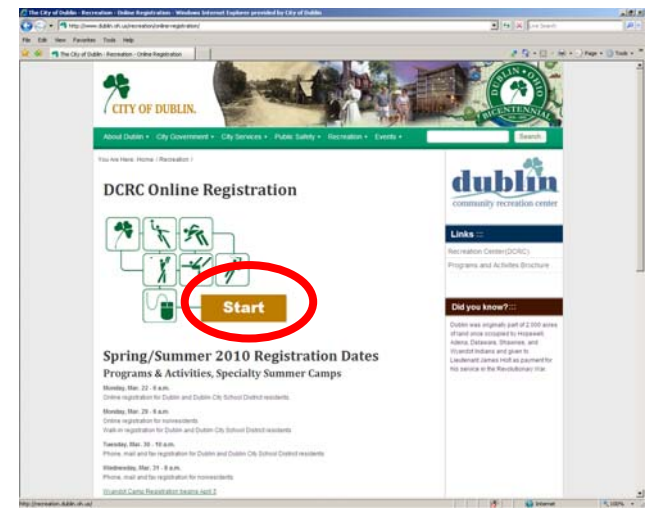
The City of Dublin - Recreation - Online Registration - Windows Internet Explorer provided by City of Dublin

http://www.dublin.oh.us/recreation/online-registration/

Live Search

File Edit View Favorites Tools Help

The City of Dublin - Recreation - Online Registration

Page Tools

CITY OF DUBLIN.

DUBLIN OHIO BICENTENNIAL

About Dublin City Government City Services Public Safety Recreation Events

Search

You Are Here: Home / Recreation /

DCRC Online Registration

Start

dublin community recreation center

Links :::

Recreation Center(DCRC)

Programs and Activities Brochure

Did you know? :::

Dublin was originally part of 2,000 acres of land once occupied by Hopewell, Adena, Delaware, Shawnee, and Wyandot Indians and given to Lieutenant James Holt as payment for his service in the Revolutionary War.

Spring/Summer 2010 Registration Dates

Programs & Activities, Specialty Summer Camps

Monday, Mar. 22 - 6 a.m.
Online registration for Dublin and Dublin City School District residents

Monday, Mar. 29 - 6 a.m.
Online registration for nonresidents
Walk-in registration for Dublin and Dublin City School District residents

Tuesday, Mar. 30 - 10 a.m.
Phone, mail and fax registration for Dublin and Dublin City School District residents

Wednesday, Mar. 31 - 8 a.m.
Phone, mail and fax registration for nonresidents

Wyandot Camp Registration begins April 5

http://recreation.dublin.oh.us/

Internet

100%